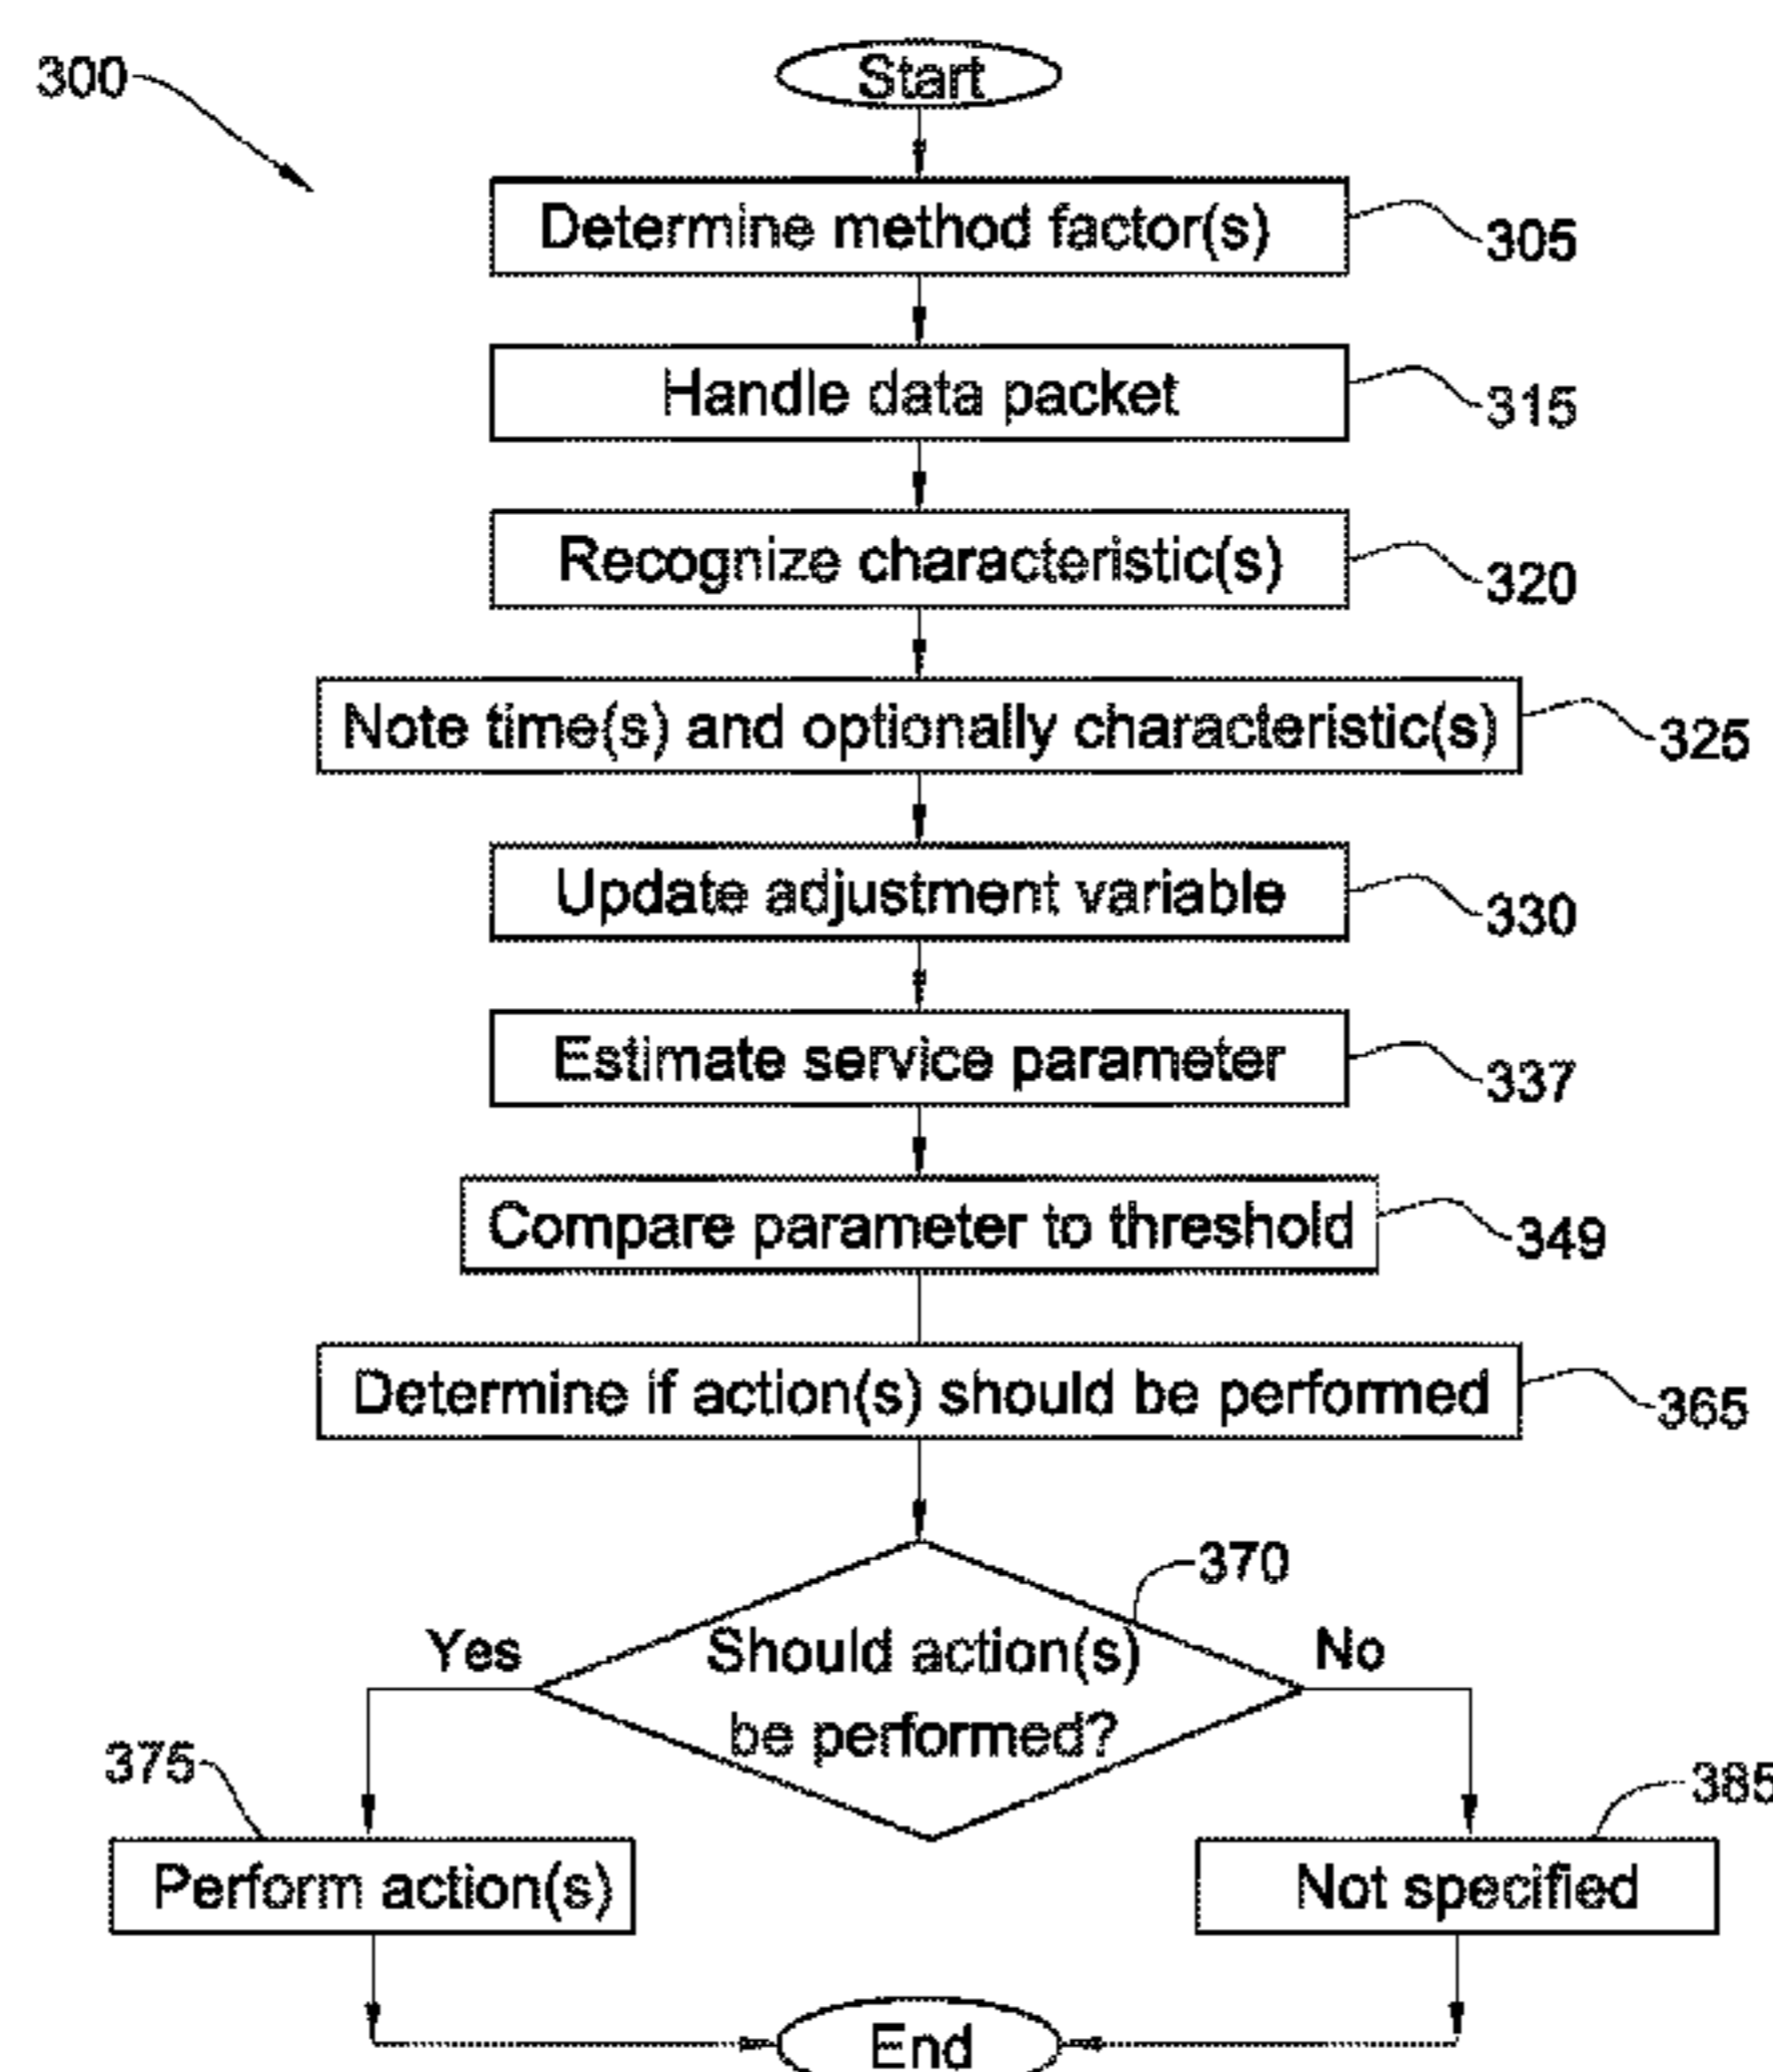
300

Start

Determine method factor(s) 305

Handle data packet 315

Recognize characteristic(s) 320

Note time(s) and optionally characteristic(s) 325

Update adjustment variable 330

Estimate service parameter 337

Compare parameter to threshold 349

Determine if action(s) should be performed 365

370

Should action(s) be performed?

Yes

No

375

Perform action(s)

385

Not specified

End